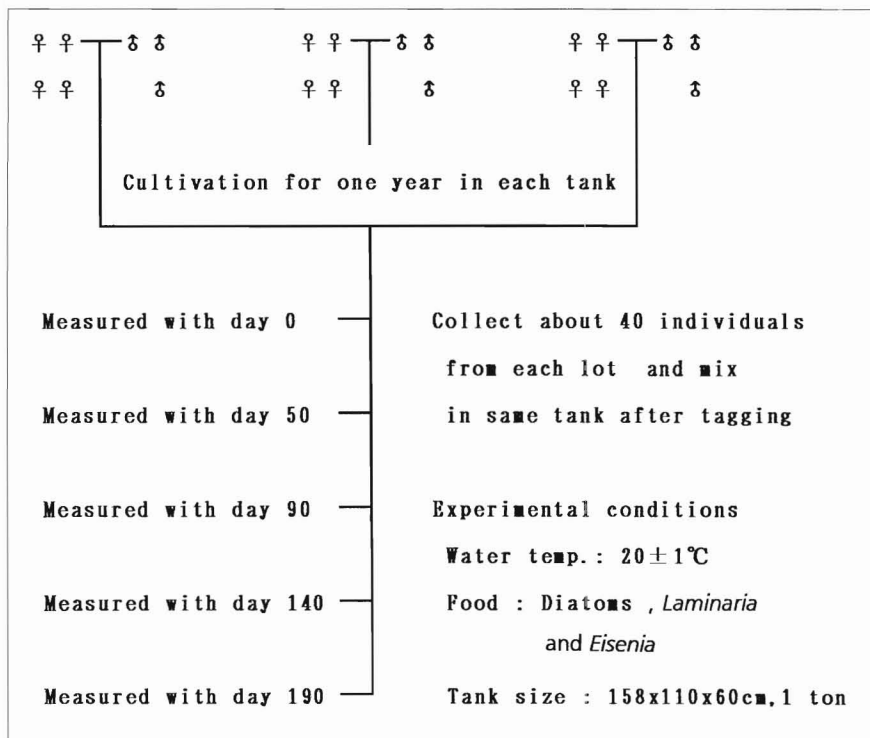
♀♀ ♂♂ ♀♀ ♂♂ ♀♀ ♂♂
♀♀ ♂ ♀♀ ♂ ♀♀ ♂

Cultivation for one year in each tank

Measured with day 0

Measured with day 50

Measured with day 90

Measured with day 140

Measured with day 190

Collect about 40 individuals from each lot and mix in same tank after tagging

Experimental conditions
Water temp.: 20±1℃
Food : Diatoms , Laminaria and Eisenia
Tank size : 158x110x60cm,1 ton